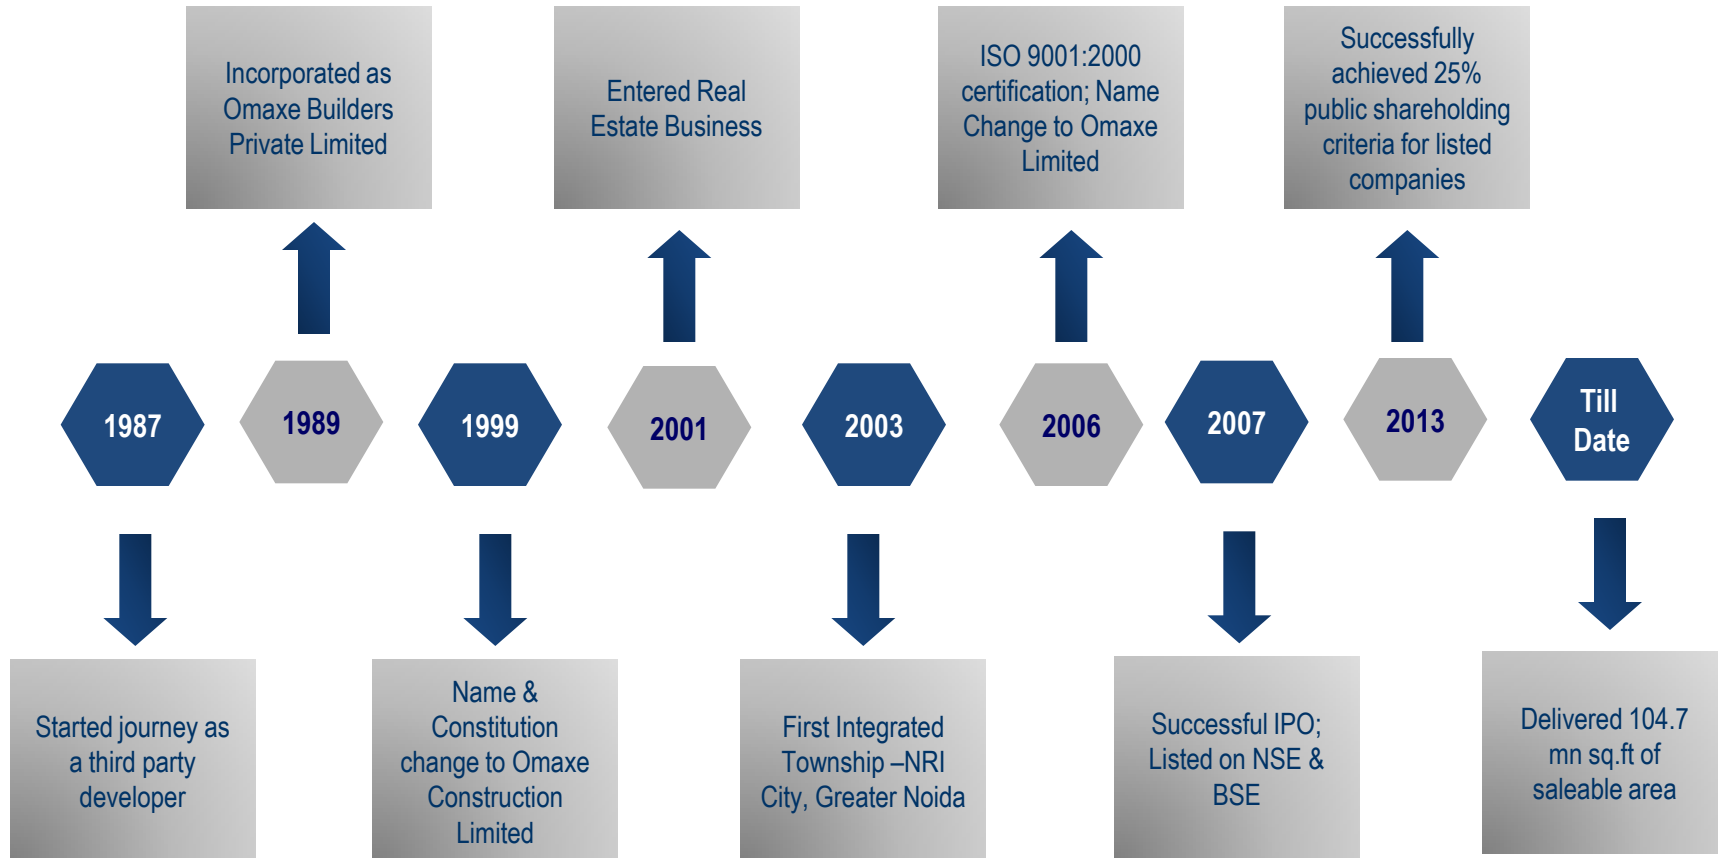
Incorporated as Omaxe Builders Private Limited

Entered Real Estate Business

ISO 9001:2000 certification; Name Change to Omaxe Limited

Successfully achieved 25% public shareholding criteria for listed companies

1987

1989

1999

2001

2003

2006

2007

2013

Till Date

Started journey as a third party developer

Name & Constitution change to Omaxe Construction Limited

First Integrated Township –NRI City, Greater Noida

Successful IPO; Listed on NSE & BSE

Delivered 104.7 mn sq.ft of saleable area